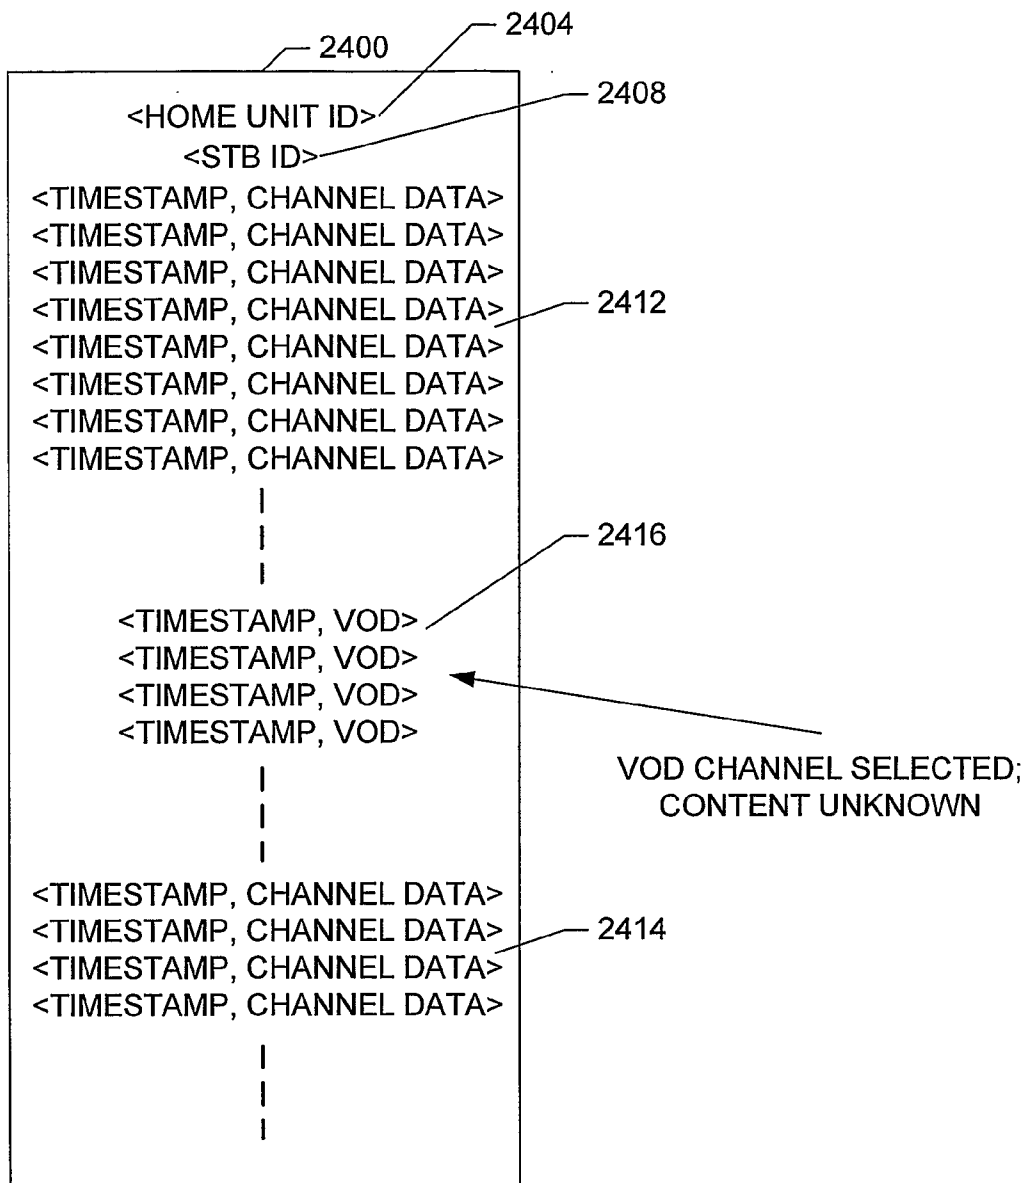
2404
2400
<HOME UNIT ID>
2408
<STB ID>
<TIMESTAMP, CHANNEL DATA>
<TIMESTAMP, CHANNEL DATA>
<TIMESTAMP, CHANNEL DATA>
<TIMESTAMP, CHANNEL DATA>
2412
<TIMESTAMP, CHANNEL DATA>
<TIMESTAMP, CHANNEL DATA>
<TIMESTAMP, CHANNEL DATA>
<TIMESTAMP, CHANNEL DATA>
2416
<TIMESTAMP, VOD>
<TIMESTAMP, VOD>
<TIMESTAMP, VOD>
<TIMESTAMP, VOD>
VOD CHANNEL SELECTED; CONTENT UNKNOWN
<TIMESTAMP, CHANNEL DATA>
<TIMESTAMP, CHANNEL DATA>
2414
<TIMESTAMP, CHANNEL DATA>
<TIMESTAMP, CHANNEL DATA>